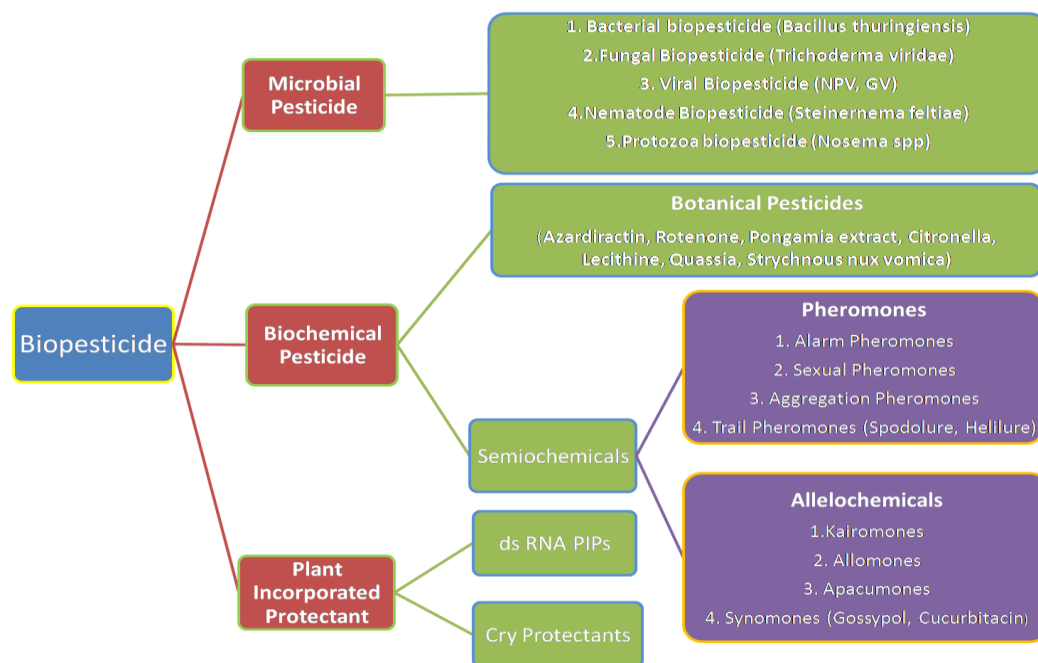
Biopesticide

Microbial Pesticide

1. Bacterial biopesticide (Bacillus thuringiensis)
2.Fungal Biopesticide (Trichoderma viridae)
3. Viral Biopesticide (NPV, GV)
4.Nematode Biopesticide (Steinernema feltiae)
5.Protozoa biopesticide (Nosema spp)

Biochemical Pesticide

Botanical Pesticides
(Azardiractin, Rotenone, Pongamia extract, Citronella, Lecithine, Quassia, Strychnous nux vomica)

Semiochemicals

Pheromones
1. Alarm Pheromones
2. Sexual Pheromones
3. Aggregation Pheromones
4. Trail Pheromones (Spodolure, Helilure)

Allelochemicals
1.Kairomones
2. Allomones
3. Apacumones
4. Synomones (Gossypol, Cucurbitacin)

Plant Incorporated Protectant

ds RNA PIPs

Cry Protectants